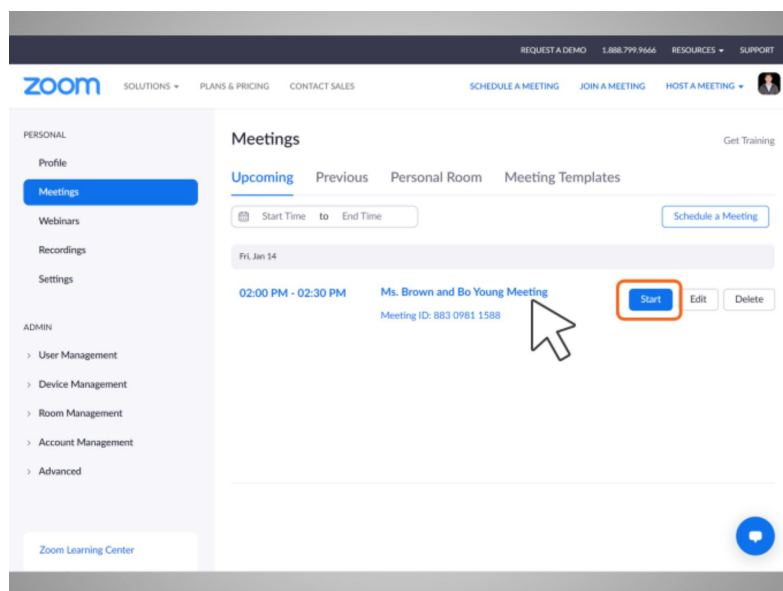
REQUEST A DEMO 1.888.799.9666 RESOURCES SUPPORT

zoom SOLUTIONS PLANS & PRICING CONTACT SALES SCHEDULE A MEETING JOIN A MEETING HOST A MEETING

PERSONAL

Profile

Meetings

Webinars

Recordings

Settings

ADMIN

User Management

Device Management

Room Management

Account Management

Advanced

Zoom Learning Center

Meetings

Get Training

Upcoming Previous Personal Room Meeting Templates

Start Time to End Time

Schedule a Meeting

Fri, Jan 14

02:00 PM - 02:30 PM

Ms. Brown and Bo Young Meeting

Meeting ID: 883 0981 1588

Start Edit Delete